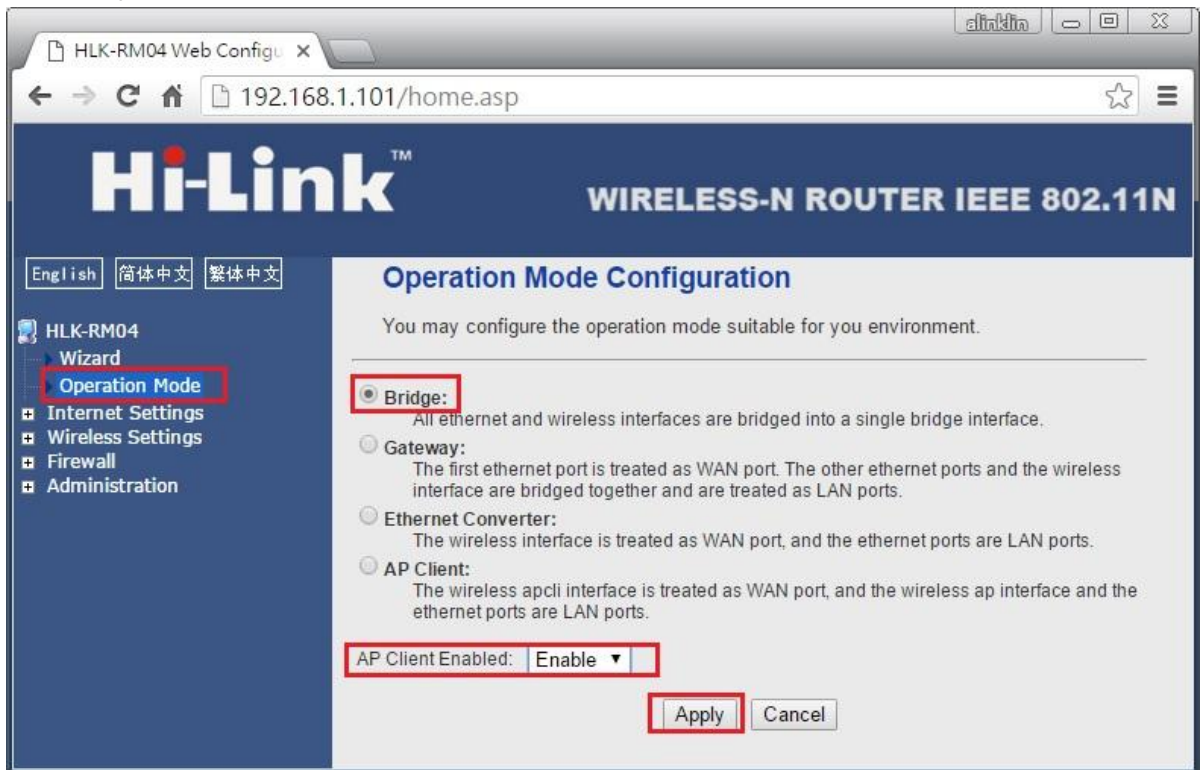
HLK-RM04 Web Configu ×

alinklin

192.168.1.101/home.asp

Hi-Link™

WIRELESS-N ROUTER IEEE 802.11N

English 简体中文 繁体中文

HLK-RM04
Wizard
Operation Mode
Internet Settings
Wireless Settings
Firewall
Administration

Operation Mode Configuration

You may configure the operation mode suitable for you environment.

Bridge:
All ethernet and wireless interfaces are bridged into a single bridge interface.

Gateway:
The first ethernet port is treated as WAN port. The other ethernet ports and the wireless interface are bridged together and are treated as LAN ports.

Ethernet Converter:
The wireless interface is treated as WAN port, and the ethernet ports are LAN ports.

AP Client:
The wireless apcli interface is treated as WAN port, and the wireless ap interface and the ethernet ports are LAN ports.

AP Client Enabled: Enable

Apply Cancel